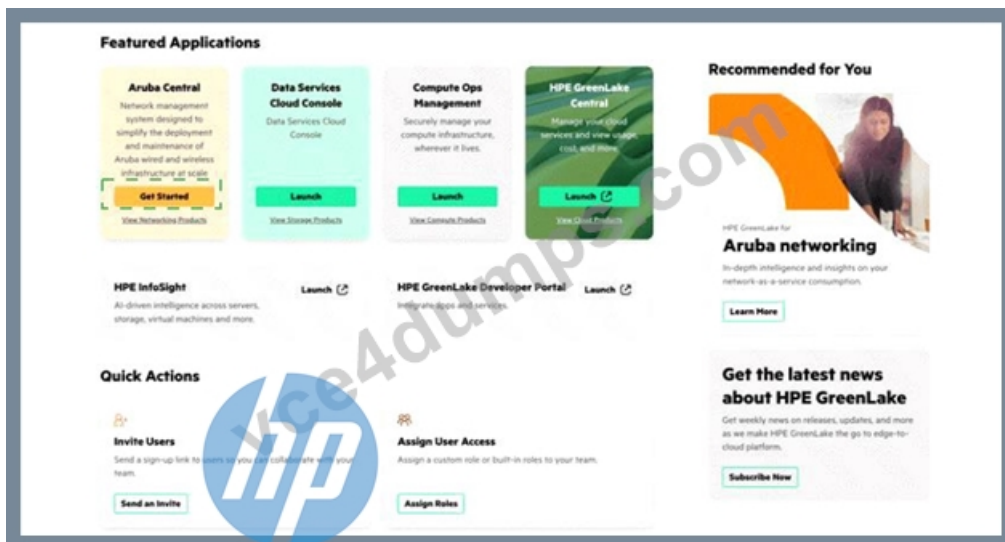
Featured Applications

Aruba Central
Network management system designed to simplify the deployment and maintenance of Aruba wired and wireless infrastructure at scale.
Get Started
View Networking Products

Data Services Cloud Console
Data Services Cloud Console
Launch
View Storage Products

Compute Ops Management
Securely manage your compute infrastructure, wherever it lives.
Launch
View Compute Products

HPE GreenLake Central
Manage your cloud services and view usage, cost, and more.
Launch
View Cloud Products

HPE InfoSight
AI-driven intelligence across servers, storage, virtual machines and more.
Launch

HPE GreenLake Developer Portal
Integrate apps and services.
Launch

Recommended for You

HPE GreenLake for
Aruba networking
In-depth intelligence and insights on your network-as-a-service consumption.
Learn More

Quick Actions

Invite Users
Send a sign-up link to users so you can collaborate with your team.
Send an Invite

Assign User Access
Assign a custom role or built-in roles to your team.
Assign Roles

Get the latest news about HPE GreenLake
Get weekly news on releases, updates, and more as we make HPE GreenLake the go to edge-to-cloud platform.
Subscribe Now

vce4dumps.com